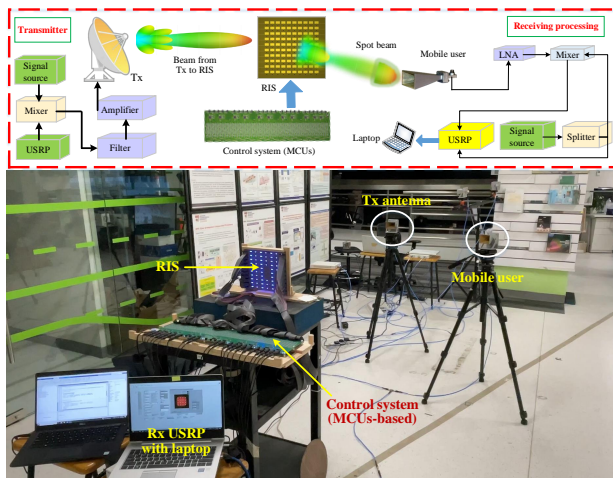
Transmitter

Signal source

Mixer

USRP

Amplifier

Filter

Tx

Beam from Tx to RIS

RIS

Control system (MCUs)

Spot beam

Mobile user

Receiving processing

LNA

Mixer

Laptop

USRP

Signal source

Splitter

Tx antenna

RIS

Mobile user

Control system (MCUs-based)

Rx USRP with laptop